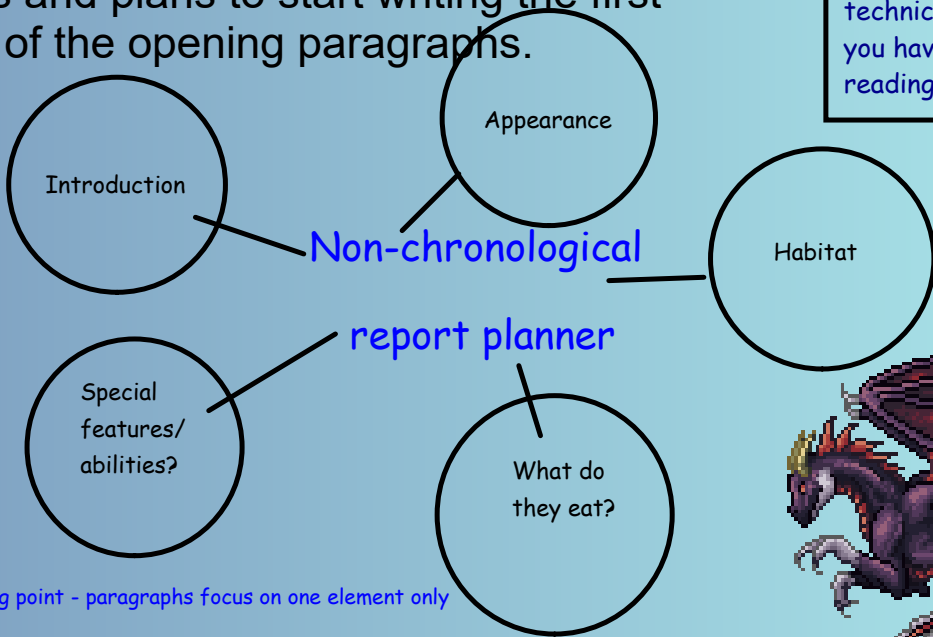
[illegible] and plans to start writing the first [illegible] of the opening paragraphs.

technic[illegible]
you hav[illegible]
reading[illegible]

Appearance

Introduction

Non-chronological report planner

Habitat

Special features/ abilities?

What do they eat?

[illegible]g point - paragraphs focus on one element only